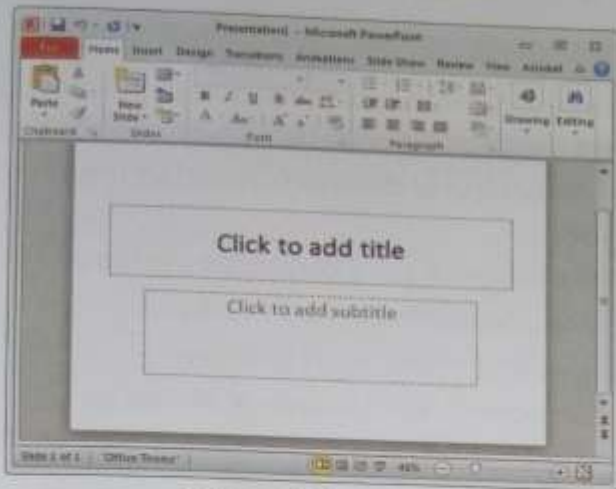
Presentation1 - Microsoft PowerPoint

File Home Insert Design Transitions Animations Slide Show Review View Acrobat

Paste
Clipboard
New Slide
Slides
Font
Paragraph
Drawing
Editing

Click to add title

Click to add subtitle

Slide 1 of 1 "Office Theme"
49%